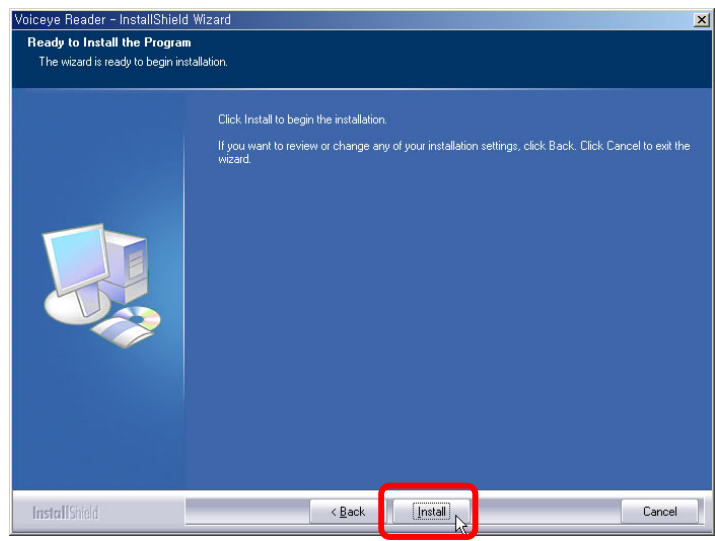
Voiceye Reader - InstallShield Wizard

Ready to Install the Program

The wizard is ready to begin installation.

Click Install to begin the installation.

If you want to review or change any of your installation settings, click Back. Click Cancel to exit the wizard.

InstallShield

< Back

Install

Cancel